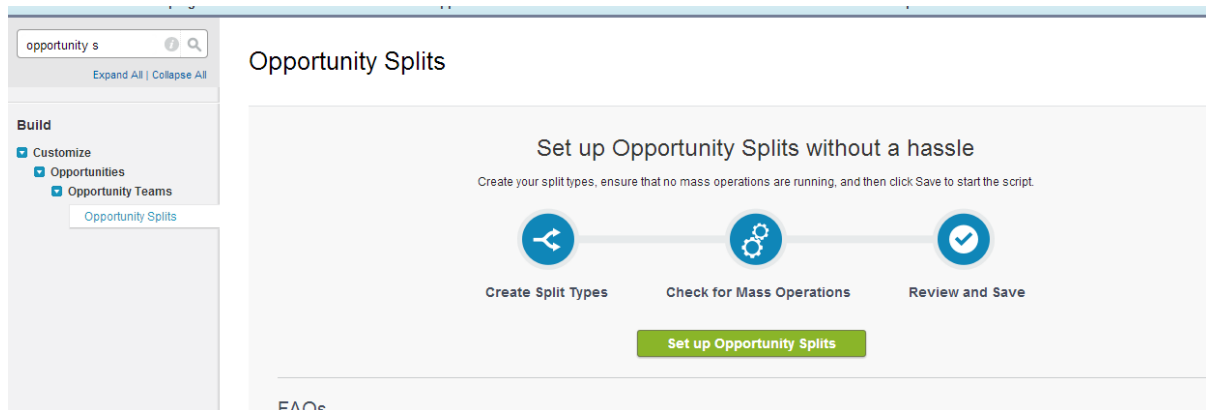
opportunity s

Expand All | Collapse All

Build

Customize

Opportunities

Opportunity Teams

Opportunity Splits

Opportunity Splits

Set up Opportunity Splits without a hassle

Create your split types, ensure that no mass operations are running, and then click Save to start the script.

Create Split Types

Check for Mass Operations

Review and Save

Set up Opportunity Splits

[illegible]